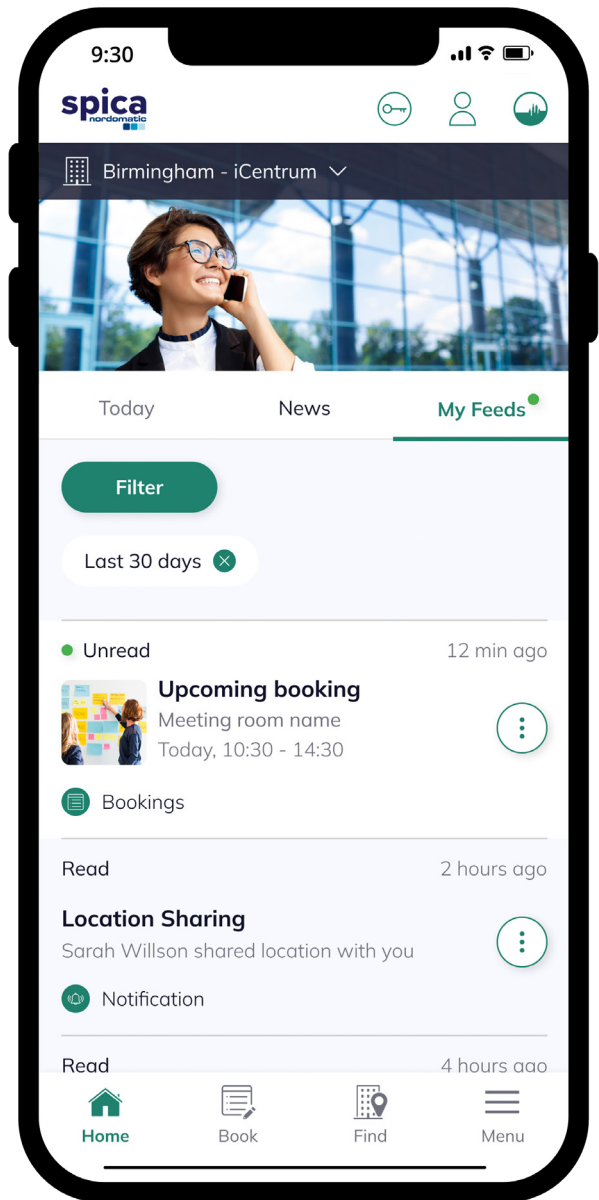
9:30

spica
nordomatic

Birmingham - iCentrum

Today
News
My Feeds

Filter

Last 30 days

Unread
12 min ago
Upcoming booking
Meeting room name
Today, 10:30 - 14:30
Bookings

Read
2 hours ago
Location Sharing
Sarah Willson shared location with you
Notification

Read
4 hours ago

Home
Book
Find
Menu